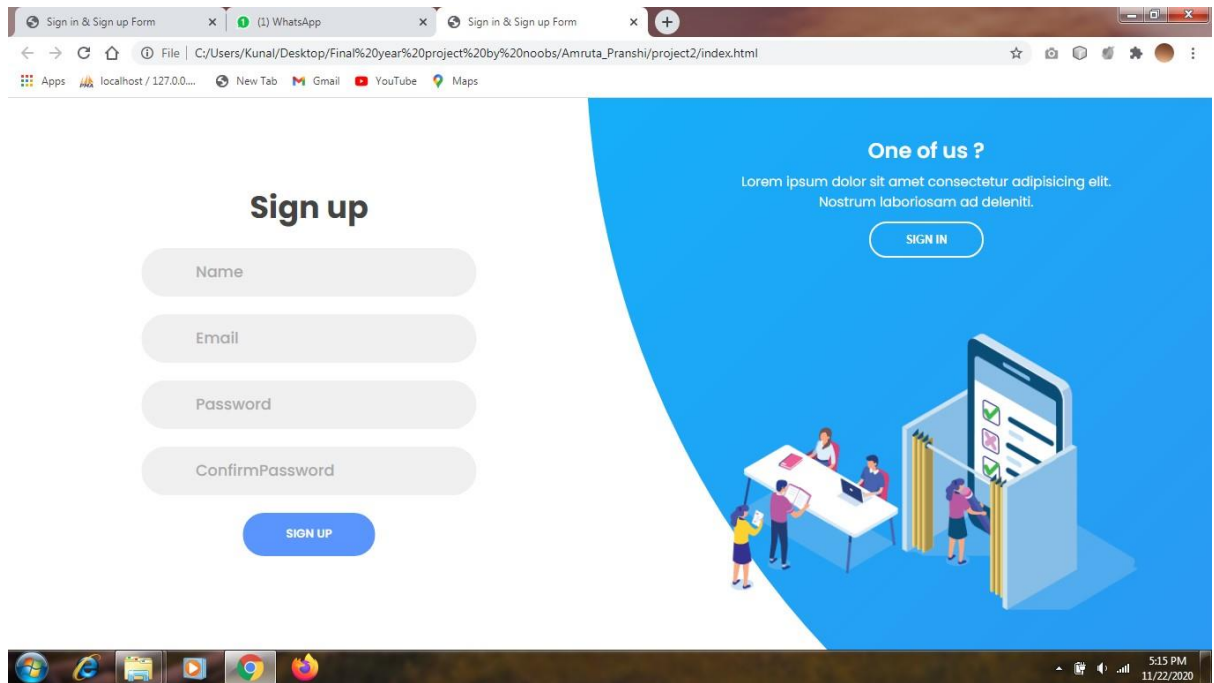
Sign in & Sign up Form ×
(1) WhatsApp ×
Sign in & Sign up Form ×

File | C:/Users/Kunal/Desktop/Final%20year%20project%20by%20noobs/Amruta_Pranshi/project2/index.html

Apps localhost / 127.0.0.... New Tab Gmail YouTube Maps

Sign up

Name

Email

Password

ConfirmPassword

SIGN UP

One of us ?

Lorem ipsum dolor sit amet consectetur adipisicing elit. Nostrum laboriosam ad deleniti.

SIGN IN

5:15 PM
11/22/2020